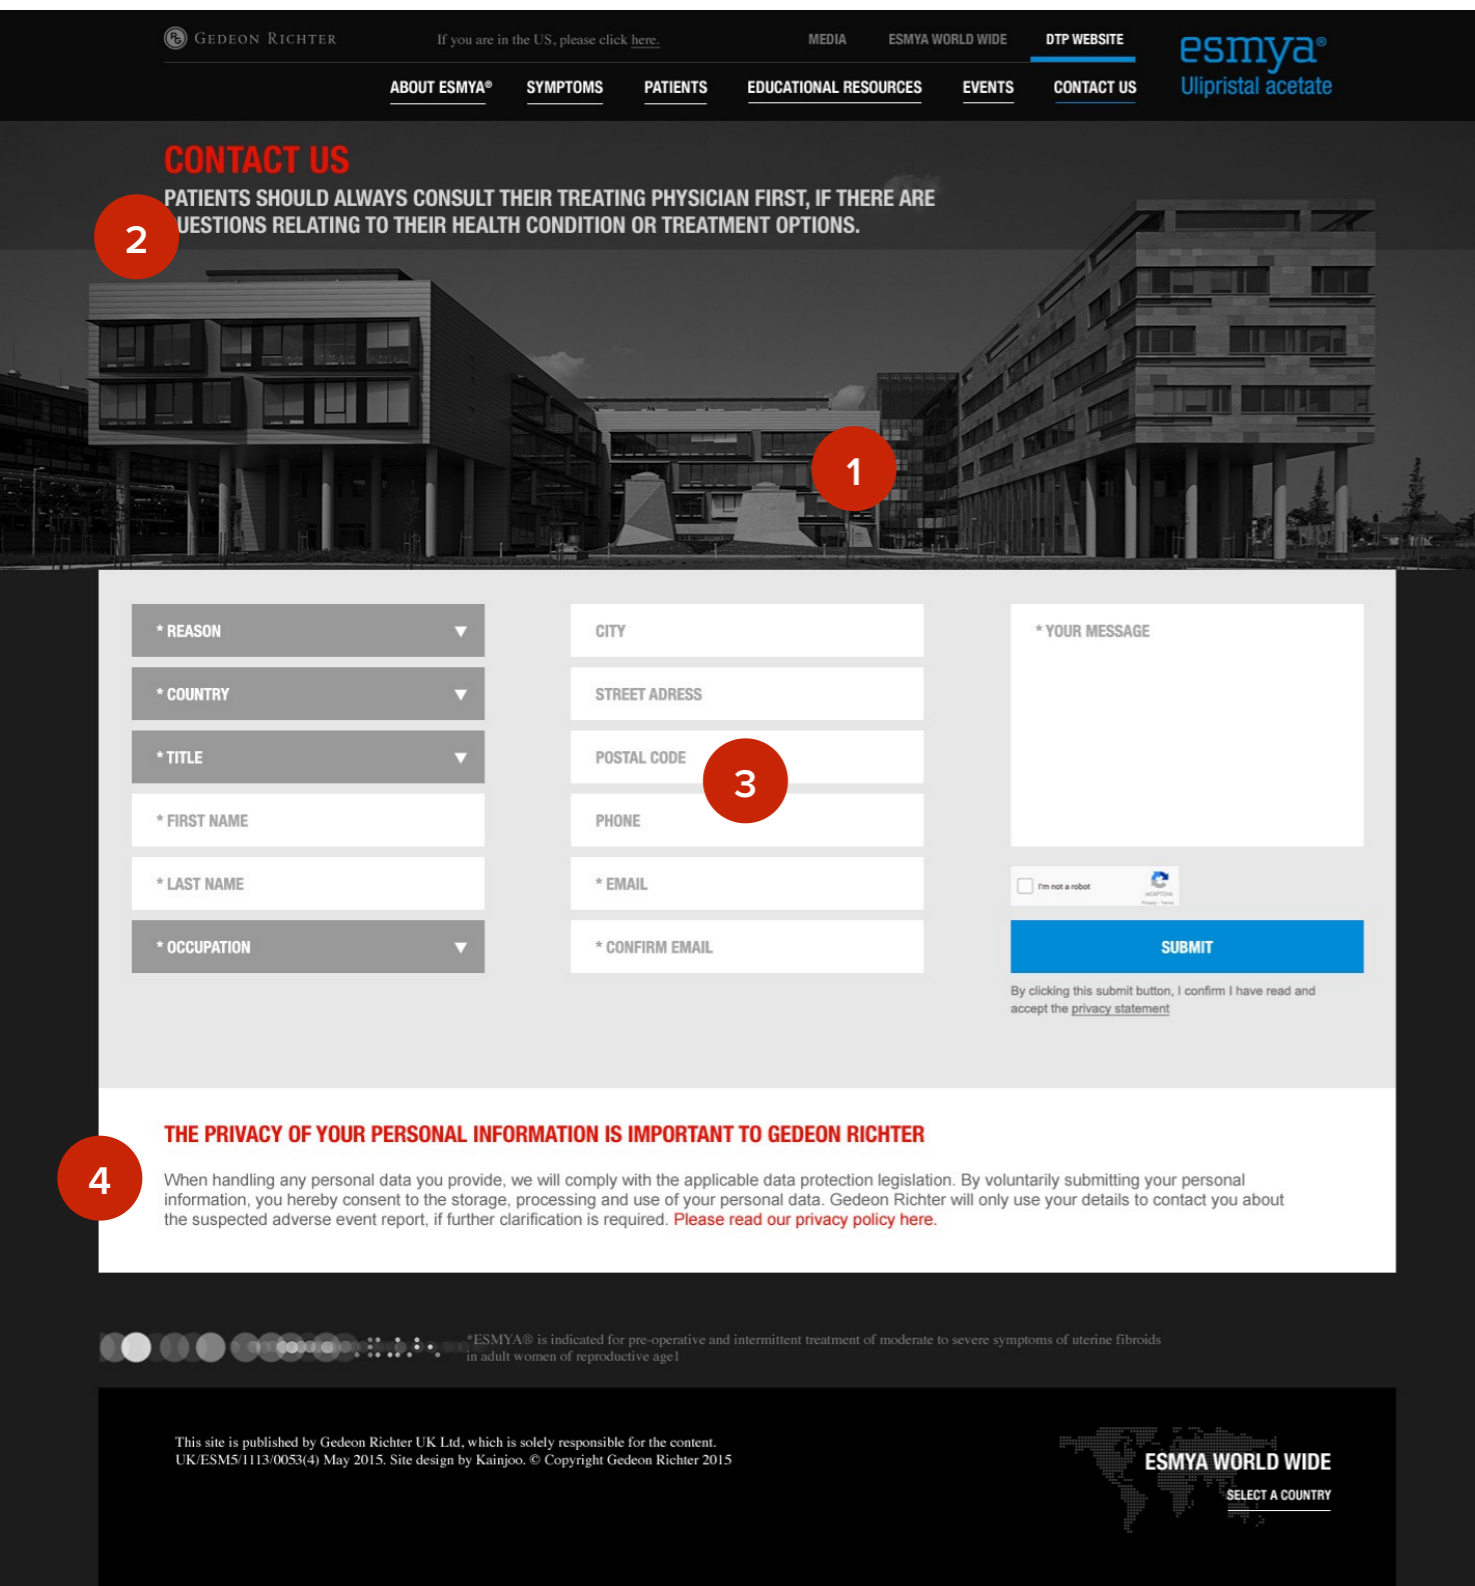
GEDEON RICHTER

If you are in the US, please click here.

MEDIA ESMYA WORLD WIDE DTP WEBSITE

esmya®
Ulipristal acetate

ABOUT ESMYA® SYMPTOMS PATIENTS EDUCATIONAL RESOURCES EVENTS CONTACT US

CONTACT US

PATIENTS SHOULD ALWAYS CONSULT THEIR TREATING PHYSICIAN FIRST, IF THERE ARE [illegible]UESTIONS RELATING TO THEIR HEALTH CONDITION OR TREATMENT OPTIONS.

2

1

* REASON

* COUNTRY

* TITLE

* FIRST NAME

* LAST NAME

* OCCUPATION

CITY

STREET ADRESS

POSTAL CODE

3

PHONE

* EMAIL

* CONFIRM EMAIL

* YOUR MESSAGE

I'm not a robot

reCAPTCHA
Privacy - Terms

SUBMIT

By clicking this submit button, I confirm I have read and accept the privacy statement

4

THE PRIVACY OF YOUR PERSONAL INFORMATION IS IMPORTANT TO GEDEON RICHTER

When handling any personal data you provide, we will comply with the applicable data protection legislation. By voluntarily submitting your personal information, you hereby consent to the storage, processing and use of your personal data. Gedeon Richter will only use your details to contact you about the suspected adverse event report, if further clarification is required. Please read our privacy policy here.

*ESMYA® is indicated for pre-operative and intermittent treatment of moderate to severe symptoms of uterine fibroids in adult women of reproductive age1

This site is published by Gedeon Richter UK Ltd, which is solely responsible for the content.
UK/ESM5/1113/0053(4) May 2015. Site design by Kainjoo. © Copyright Gedeon Richter 2015

ESMYA WORLD WIDE

SELECT A COUNTRY